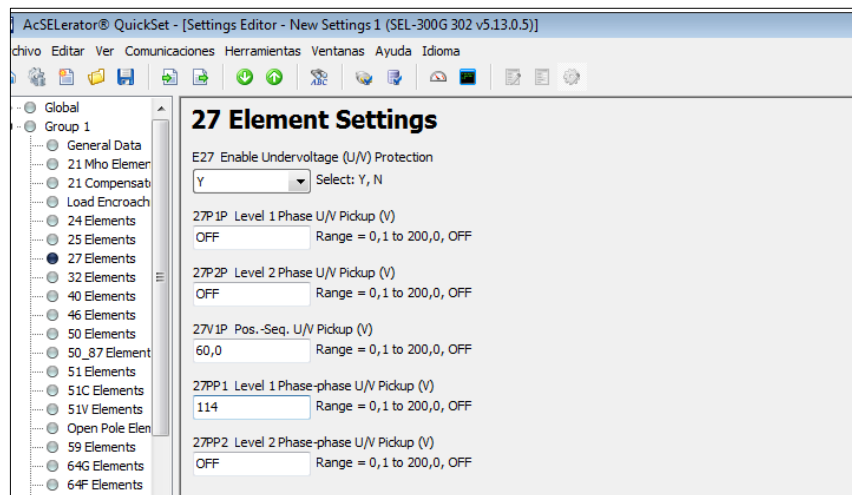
AcSELerator® QuickSet - [Settings Editor - New Settings 1 (SEL-300G 302 v5.13.0.5)]

chivo Editar Ver Comunicaciones Herramientas Ventanas Ayuda Idioma

Global
Group 1
General Data
21 Mho Elemer
21 Compensat
Load Encroach
24 Elements
25 Elements
27 Elements
32 Elements
40 Elements
46 Elements
50 Elements
50_87 Element
51 Elements
51C Elements
51V Elements
Open Pole Elen
59 Elements
64G Elements
64F Elements

27 Element Settings

E27 Enable Undervoltage (U/V) Protection
Y
Select: Y, N

27P1P Level 1 Phase U/V Pickup (V)
OFF
Range = 0,1 to 200,0, OFF

27P2P Level 2 Phase U/V Pickup (V)
OFF
Range = 0,1 to 200,0, OFF

27V1P Pos.-Seq. U/V Pickup (V)
60,0
Range = 0,1 to 200,0, OFF

27PP1 Level 1 Phase-phase U/V Pickup (V)
114
Range = 0,1 to 200,0, OFF

27PP2 Level 2 Phase-phase U/V Pickup (V)
OFF
Range = 0,1 to 200,0, OFF